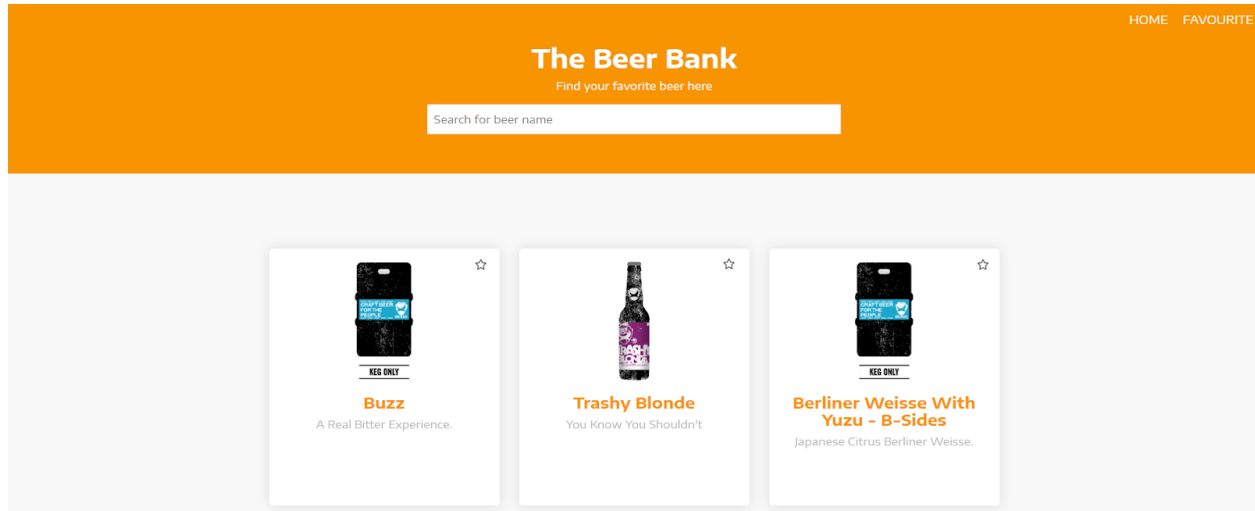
HOME FAVOURITE

The Beer Bank

Find your favorite beer here

Search for beer name

CRAFT BEER FOR THE PEOPLE

KEG ONLY

Buzz

A Real Bitter Experience.

Trashy Blonde

You Know You Shouldn't

CRAFT BEER FOR THE PEOPLE

KEG ONLY

Berliner Weisse With Yuzu - B-Sides

Japanese Citrus Berliner Weisse.